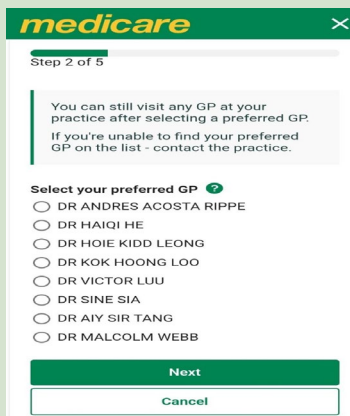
medicare ×

Step 2 of 5

You can still visit any GP at your practice after selecting a preferred GP.

If you're unable to find your preferred GP on the list - contact the practice.

Select your preferred GP ?

DR ANDRES ACOSTA RIPPE
DR HAIQI HE
DR HOIE KIDD LEONG
DR KOK HOONG LOO
DR VICTOR LUU
DR SINE SIA
DR AIY SIR TANG
DR MALCOLM WEBB

Next

Cancel